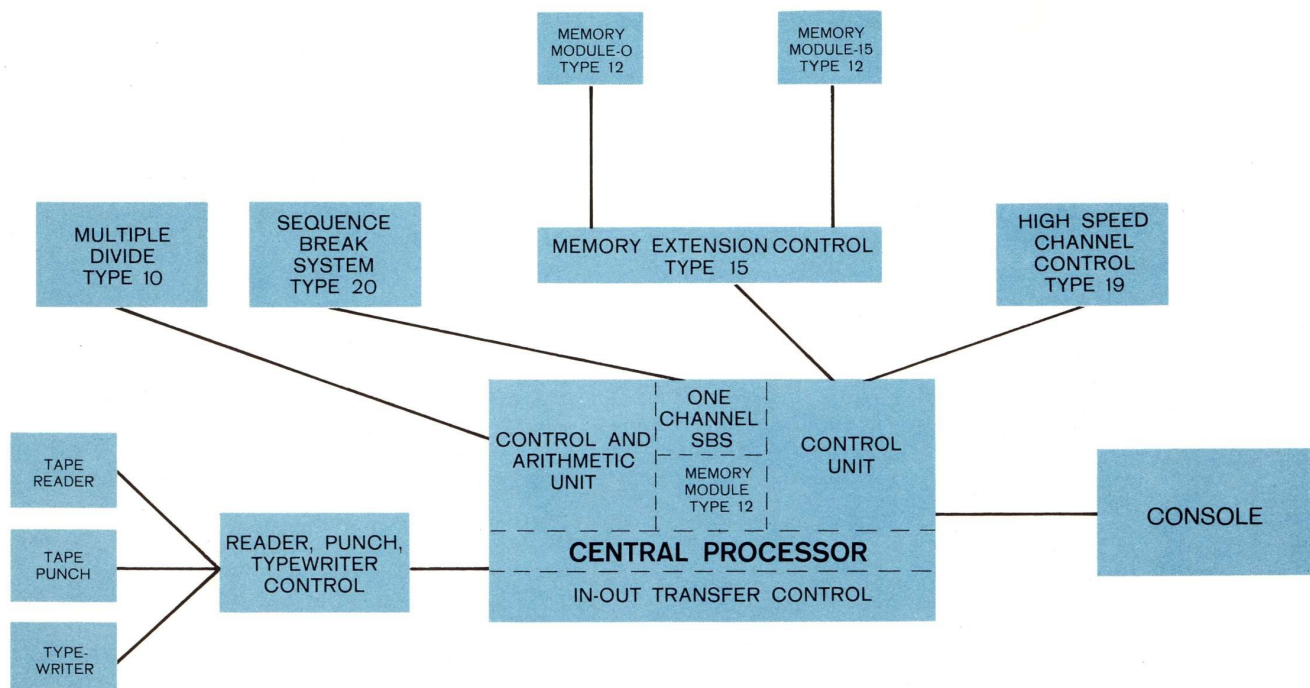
MEMORY MODULE-O TYPE 12

MEMORY MODULE-15 TYPE 12

MULTIPLE DIVIDE TYPE 10

SEQUENCE BREAK SYSTEM TYPE 20

MEMORY EXTENSION CONTROL TYPE 15

HIGH SPEED CHANNEL CONTROL TYPE 19

CONTROL AND ARITHMETIC UNIT

ONE CHANNEL SBS

MEMORY MODULE TYPE 12

CONTROL UNIT

TAPE READER

TAPE PUNCH

TYPE-WRITER

READER, PUNCH, TYPEWRITER CONTROL

CENTRAL PROCESSOR

IN-OUT TRANSFER CONTROL

CONSOLE